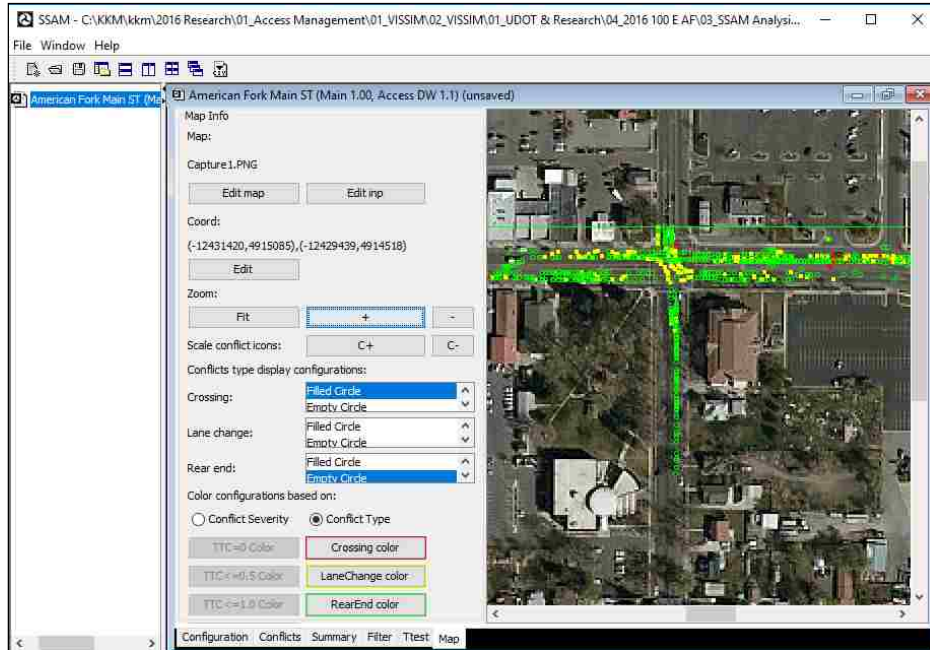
SSAM - C:\KKM\kkm\2016 Research\01_Access Management\01_VISSIM\02_VISSIM\01_UDOT & Research\04_2016 100 E AF\03_SSAM Analysi...

File Window Help

American Fork Main ST (Ma

American Fork Main ST (Main 1.00, Access DW 1.1) (unsaved)

Map Info

Map:

Capture1.PNG

Edit map

Edit inp

Coord:

(-12431420,4915085),(-12429439,4914518)

Edit

Zoom:

Fit

+

-

Scale conflict icons:

C+

C-

Conflicts type display configurations:

Crossing:

Filled Circle

Empty Circle

Lane change:

Filled Circle

Empty Circle

Rear end:

Filled Circle

Empty Circle

Color configurations based on:

Conflict Severity

Conflict Type

TTC=0 Color

Crossing color

TTC<=0.5 Color

LaneChange color

TTC<=1.0 Color

RearEnd color

Configuration Conflicts Summary Filter Ttest Map